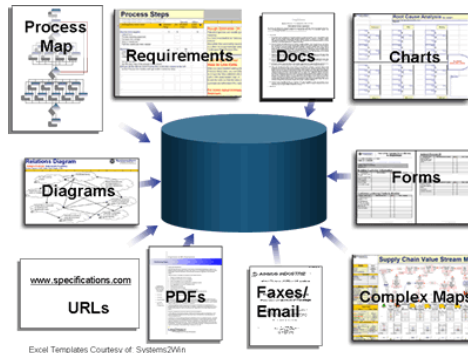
Process Map

Process Steps

Requirements

Docs

Root Cause Analysis

Charts

Relations Diagram

Diagrams

Forms

www.specifications.com

URLs

PDFs

Faxes/ Email

Supply Chain Value Stream M

Complex Maps

Excel Templates Courtesy of: Systems2Win